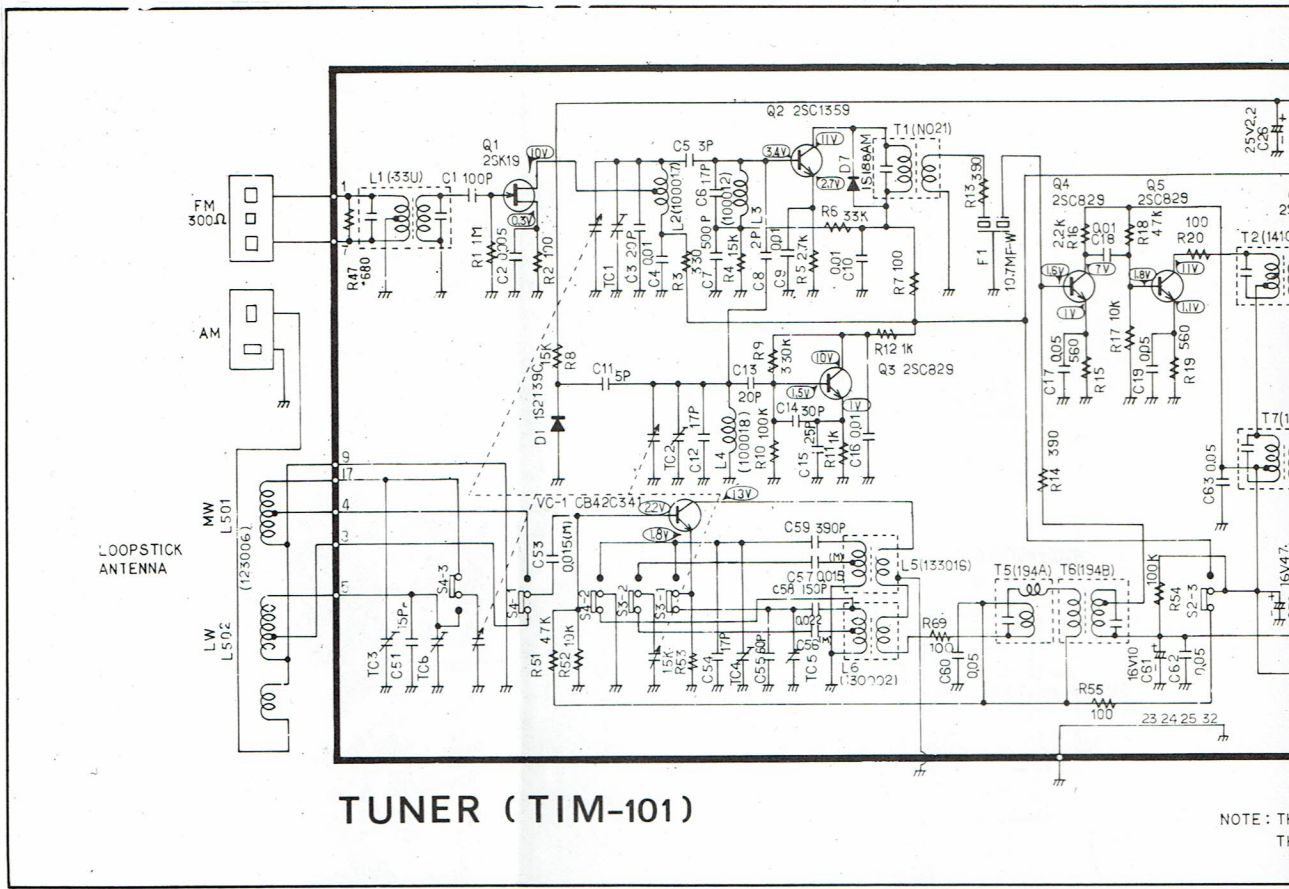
FM
300Ω

AM

MW
L501
(123006)

LW
L502

LOOPSTICK
ANTENNA

1
L1 (33U)
C1 100P
R47 680
R1 1M
C2 0.005
R2 100
Q1
2SK19
10V
0.3V

Q2 2SC1359
3.4V
11V
2.7V
D7 1S188AM
T1 (NO21)
C5 3P
C6 17P
L2 (10017)
(10012) L3
2P
TC1
C3 20P
C4 0.01
R3 330
C7 500P
R4 15K
C8 0.01
R5 2.7K
R6 33K
C10 0.01
R7 100
R13 390
F1 10.7MF-W

Q4
2SC829
Q5
2SC829
2.2K R16
0.01 C18
R18 4.7K
R20 100
7V
1.6V
1.8V
11V
1V
1.1V
C17 0.05
560
R15
R17 10K
C19 0.05
R19 560
T2 (141
25V2.2 C26

R8 15K
D1 1S2139C
C11 5P
C13 20P
R9 330K
10V
1.5V
1V
R12 1K
Q3 2SC829
C14 30P
25P
TC2
C12 17P
L4 (10018)
R10 100K
C15
R11 1K
C16 0.01
R14 390
T7 (1
C63 0.05

9
17
4
3
5
VC-1 CB42C341
22V
13V
1.8V
C53 0.015(M)
S4-3
S4-1
S4-2
S3-2
S3-1
C59 390P
C57 0.015(M)
C58 150P
L5 (133016)
L6 (130002)
0.022
TC3
C51 15P
TC6
R51 47K
R52 10K
15K R53
C54 17P
TC4
C55 60P
C56
TC5
R69 100
C60 0.05
T5 (194A)
T6 (194B)
100K
R54
S2-3
16V10 C61
C62 0.05
R55 100
23 24 25 32
16V47

TUNER (TIM-101)

NOTE: T
T